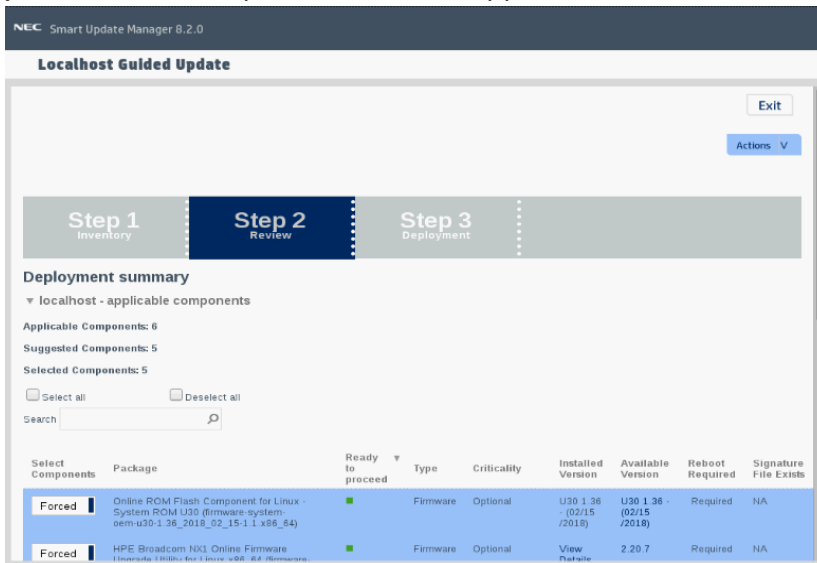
NEC Smart Update Manager 8.2.0

Localhost Guided Update

Exit

Actions V

Step 1
Inventory

Step 2
Review

Step 3
Deployment

Deployment summary

▼ localhost - applicable components

Applicable Components: 6

Suggested Components: 5

Selected Components: 5

Select all

Deselect all

Search

| Select Components | Package | Ready to proceed | Type | Criticality | Installed Version | Available Version | Reboot Required | Signature File Exists |
|---|---|---|---|---|---|---|---|---|
| Forced | Online ROM Flash Component for Linux - System ROM U30 (firmware-system-oem-u30-1.36_2018_02_15-1.1.x86_64) | ■ | Firmware | Optional | U30 1.36 - (02/15 /2018) | U30 1.36 - (02/15 /2018) | Required | NA |
| Forced | HPE Broadcom NX1 Online Firmware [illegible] | ■ | Firmware | Optional | View Details | 2.20.7 | Required | NA |